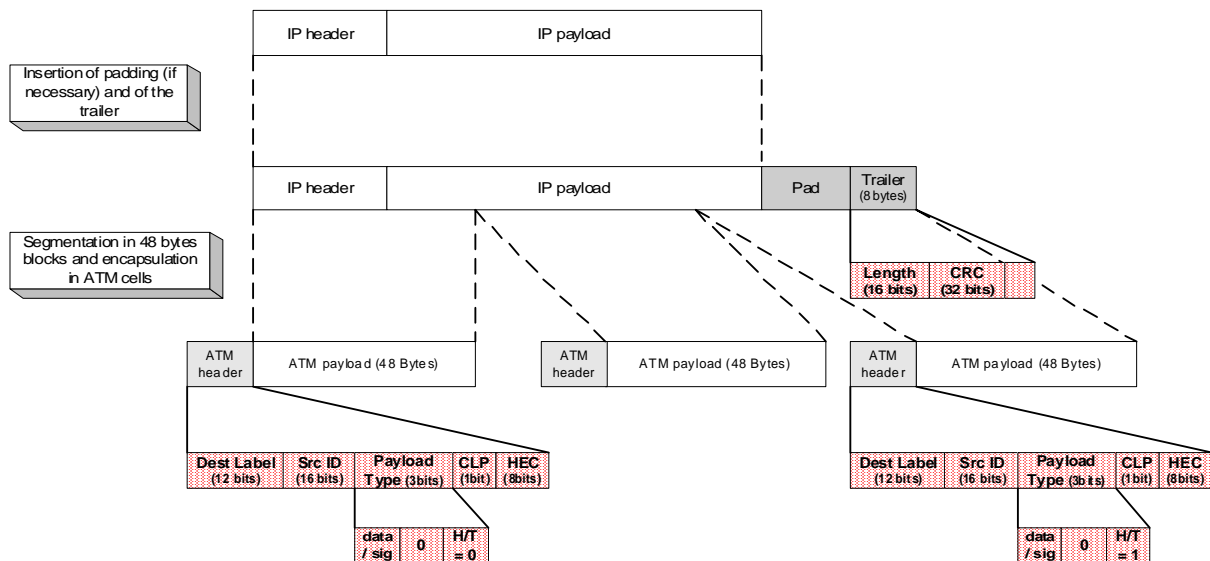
IP header
IP payload

Insertion of padding (if necessary) and of the trailer

IP header
IP payload
Pad
Trailer (8 bytes)

Segmentation in 48 bytes blocks and encapsulation in ATM cells

Length (16 bits)
CRC (32 bits)

ATM header
ATM payload (48 Bytes)
ATM header
ATM payload (48 Bytes)
ATM header
ATM payload (48 Bytes)

Dest Label (12 bits)
Src ID (16 bits)
Payload Type (3bits)
CLP (1bit)
HEC (8bits)

data / sig
0
H/T = 0

Dest Label (12 bits)
Src ID (16 bits)
Payload Type (3bits)
CLP (1bit)
HEC (8bits)

data / sig
0
H/T = 1